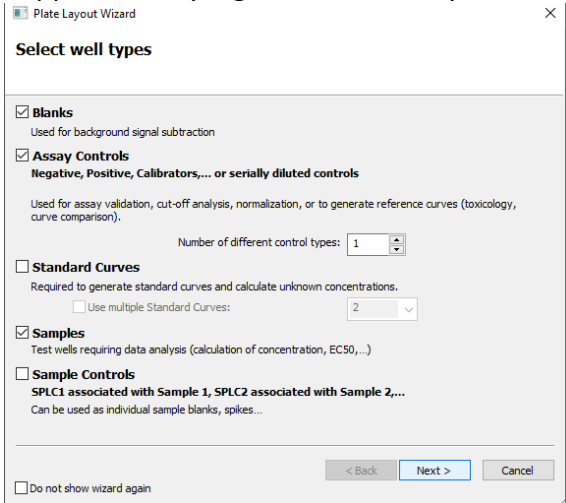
Plate Layout Wizard

×

Select well types

☑ Blanks
Used for background signal subtraction

☑ Assay Controls
Negative, Positive, Calibrators,... or serially diluted controls

Used for assay validation, cut-off analysis, normalization, or to generate reference curves (toxicology, curve comparison).

Number of different control types: 1

☐ Standard Curves
Required to generate standard curves and calculate unknown concentrations.

☐ Use multiple Standard Curves: 2

☑ Samples
Test wells requiring data analysis (calculation of concentration, EC50,...)

☐ Sample Controls
SPLC1 associated with Sample 1, SPLC2 associated with Sample 2,...
Can be used as individual sample blanks, spikes...

< Back Next > Cancel

☐ Do not show wizard again